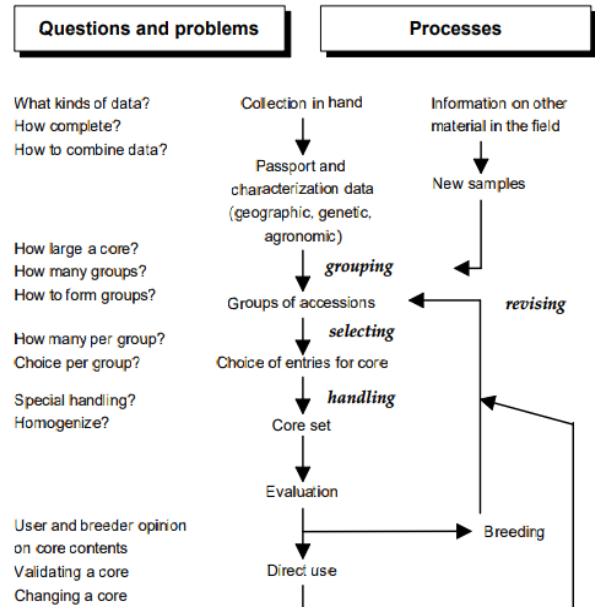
Questions and problems

Processes

What kinds of data?
How complete?
How to combine data?

Collection in hand

Information on other material in the field

Passport and characterization data (geographic, genetic, agronomic)

New samples

How large a core?
How many groups?
How to form groups?

grouping

Groups of accessions

revising

How many per group?
Choice per group?

selecting

Choice of entries for core

Special handling?
Homogenize?

handling

Core set

Evaluation

User and breeder opinion on core contents
Validating a core
Changing a core

Breeding

Direct use